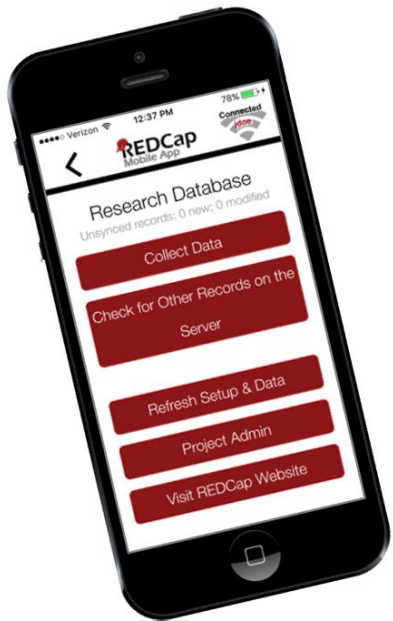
Verizon 12:37 PM 78%
Connected
now
<
REDCap
Mobile App
Research Database
Unsynced records: 0 new; 0 modified
Collect Data
Check for Other Records on the Server
Refresh Setup & Data
Project Admin
Visit REDCap Website